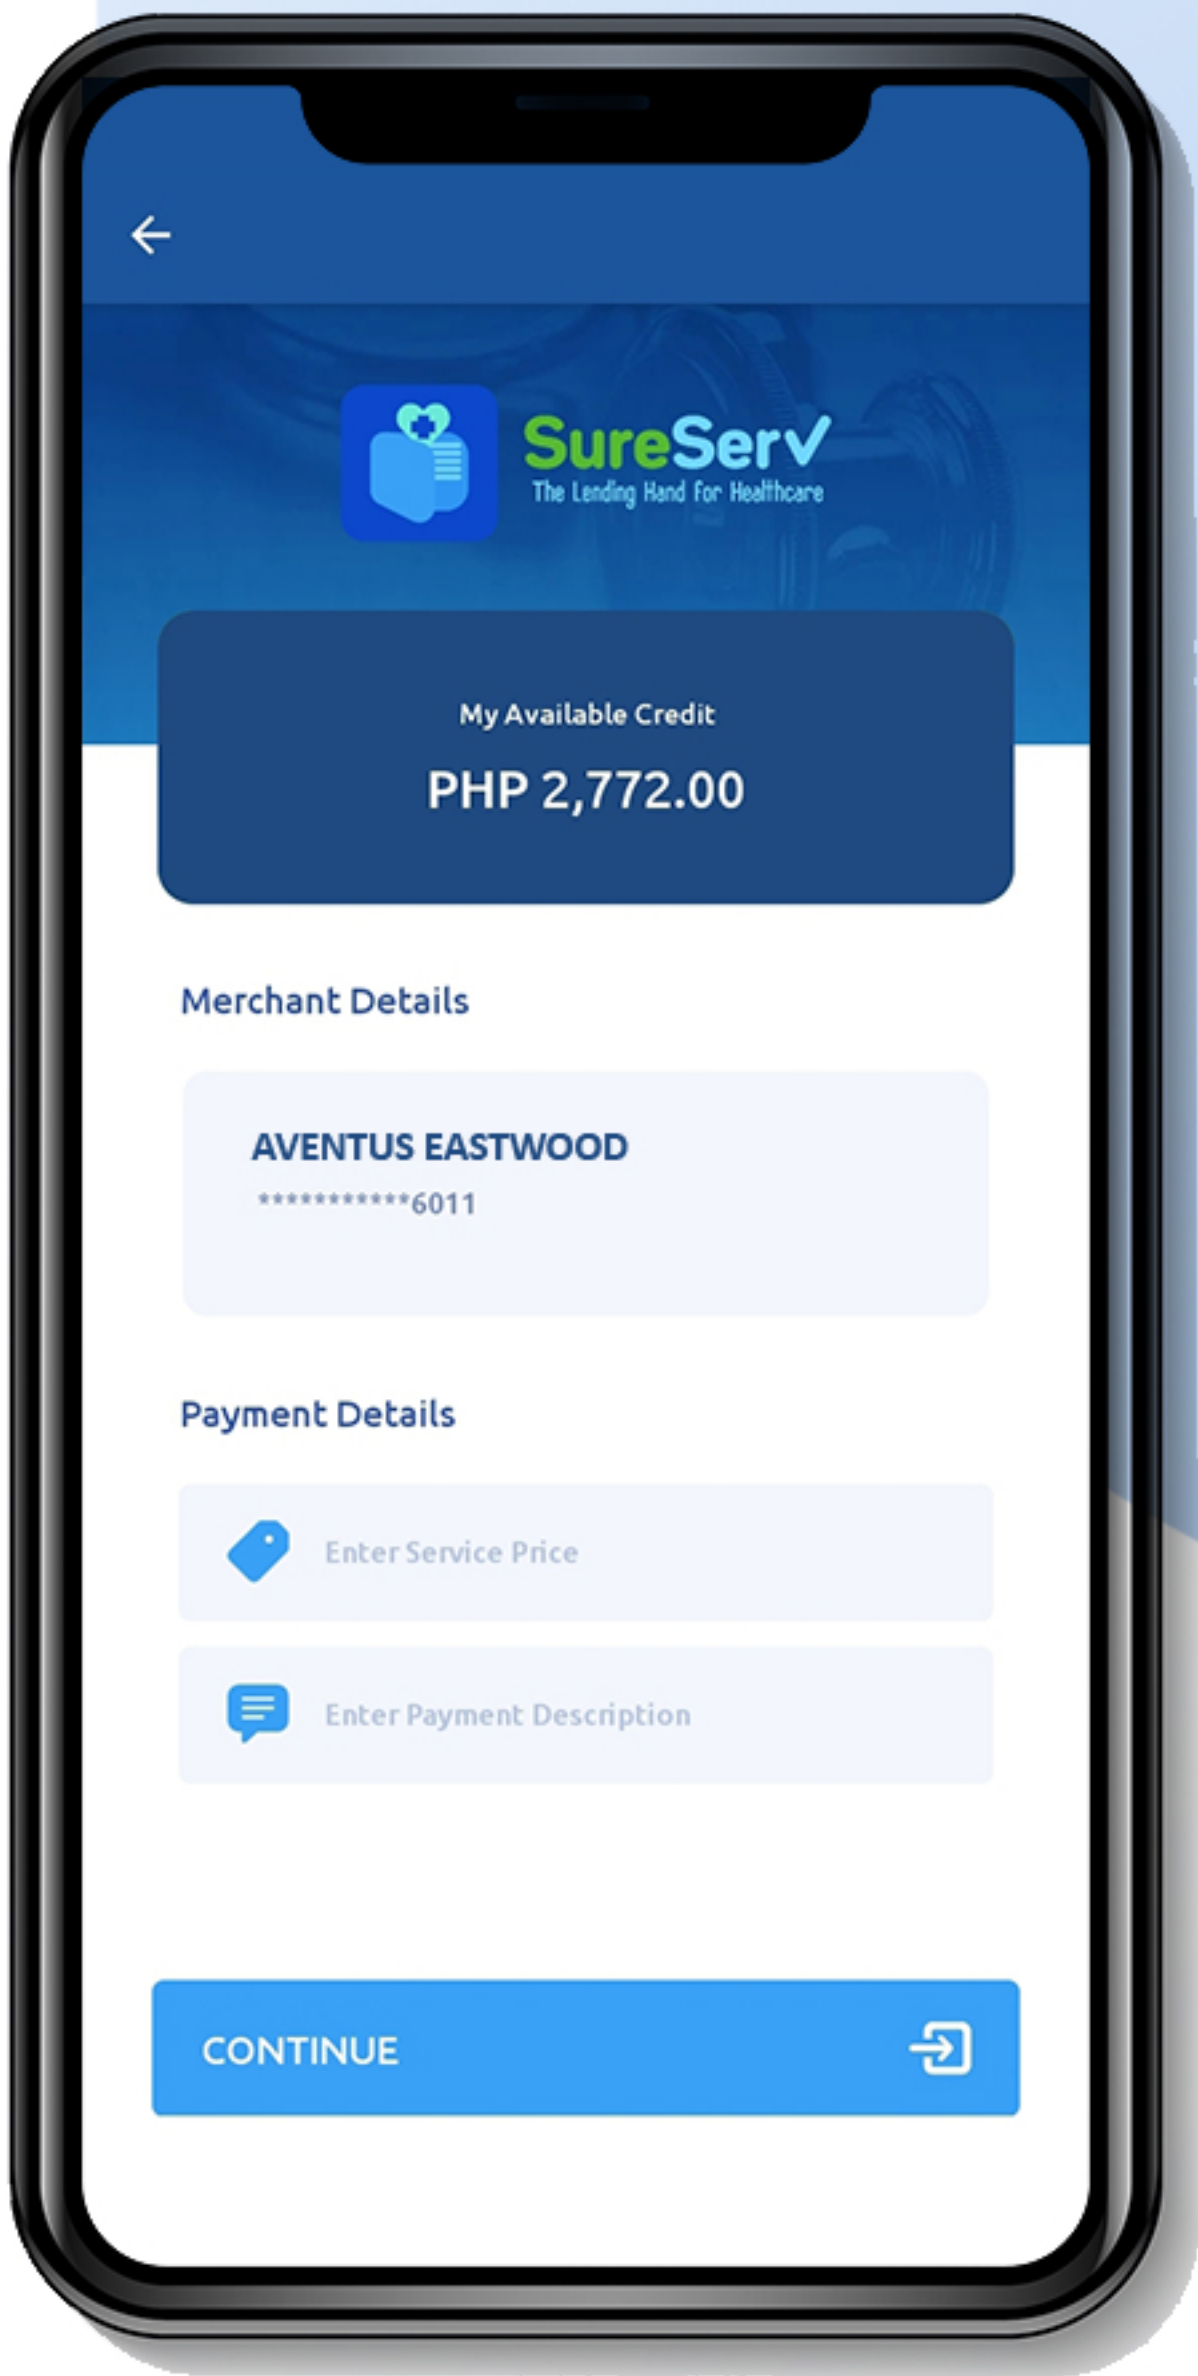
SureServ
The Lending Hand For Healthcare

My Available Credit
PHP 2,772.00

Merchant Details

AVENTUS EASTWOOD
************6011

Payment Details

Enter Service Price

Enter Payment Description

CONTINUE